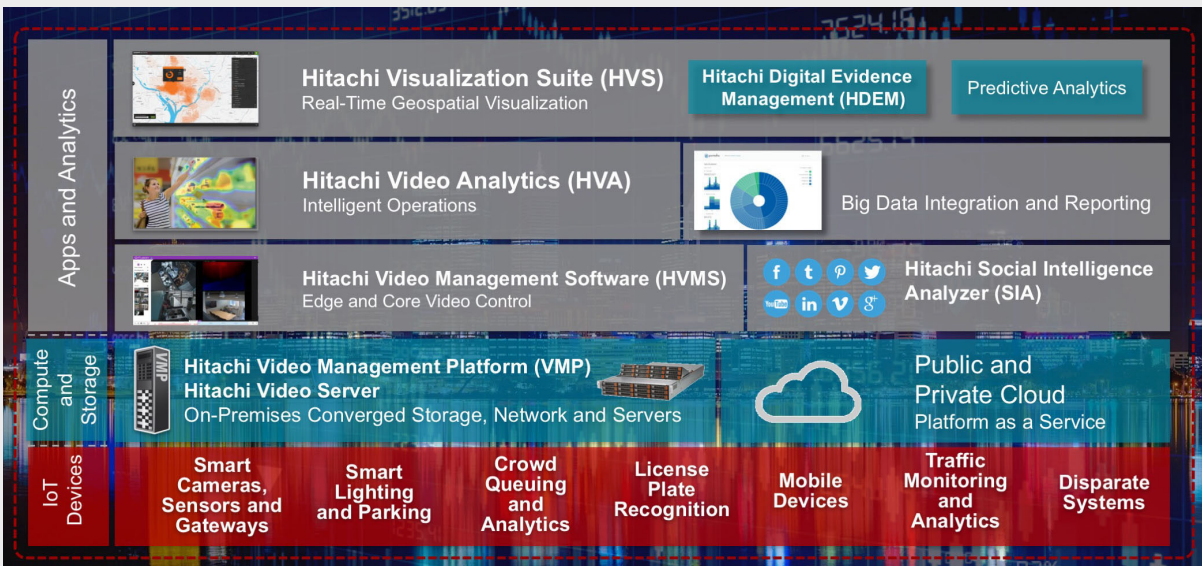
Apps and Analytics

Hitachi Visualization Suite (HVS)
Real-Time Geospatial Visualization

Hitachi Digital Evidence Management (HDEM)

Predictive Analytics

Hitachi Video Analytics (HVA)
Intelligent Operations

Big Data Integration and Reporting

Hitachi Video Management Software (HVMS)
Edge and Core Video Control

Hitachi Social Intelligence Analyzer (SIA)

Compute and Storage

VMP

Hitachi Video Management Platform (VMP)
Hitachi Video Server
On-Premises Converged Storage, Network and Servers

Public and Private Cloud
Platform as a Service

IoT Devices

Smart Cameras, Sensors and Gateways

Smart Lighting and Parking

Crowd Queuing and Analytics

License Plate Recognition

Mobile Devices

Traffic Monitoring and Analytics

Disparate Systems